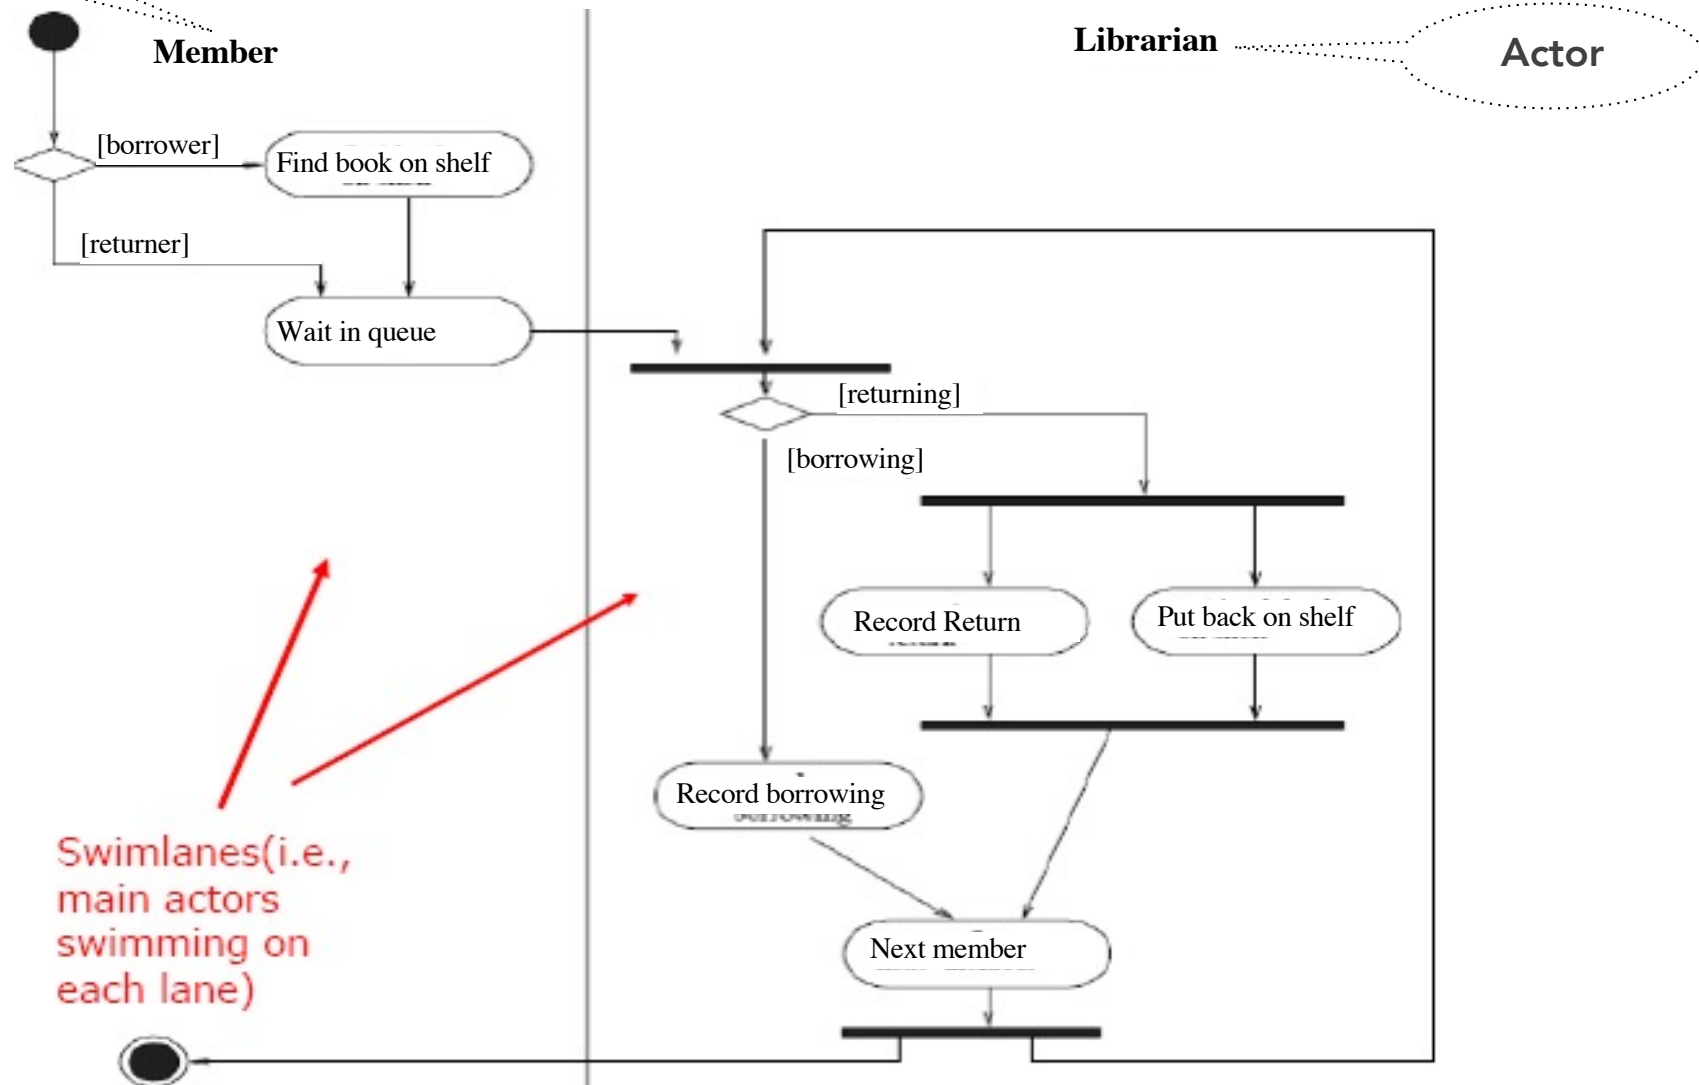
Member

Librarian

Actor

[borrower]

Find book on shelf

[returner]

Wait in queue

[returning]

[borrowing]

Record Return

Put back on shelf

Record borrowing

Next member

Swimlanes(i.e., main actors swimming on each lane)